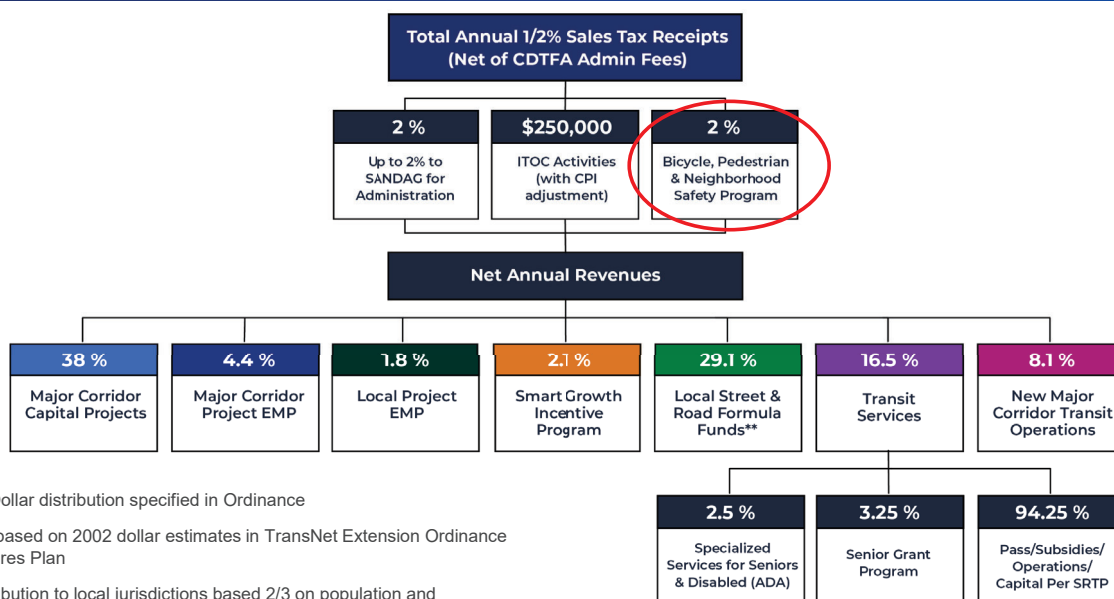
Total Annual 1/2% Sales Tax Receipts (Net of CDTFA Admin Fees)

2 %
Up to 2% to SANDAG for Administration

$250,000
ITOC Activities (with CPI adjustment)

2 %
Bicycle, Pedestrian & Neighborhood Safety Program

Net Annual Revenues

38 %
Major Corridor Capital Projects

4.4 %
Major Corridor Project EMP

1.8 %
Local Project EMP

2.1 %
Smart Growth Incentive Program

29.1 %
Local Street & Road Formula Funds**

16.5 %
Transit Services

8.1 %
New Major Corridor Transit Operations

ollar distribution specified in Ordinance

ased on 2002 dollar estimates in TransNet Extension Ordinance res Plan

bution to local jurisdictions based 2/3 on population and

2.5 %
Specialized Services for Seniors & Disabled (ADA)

3.25 %
Senior Grant Program

94.25 %
Pass/Subsidies/ Operations/ Capital Per SRTP